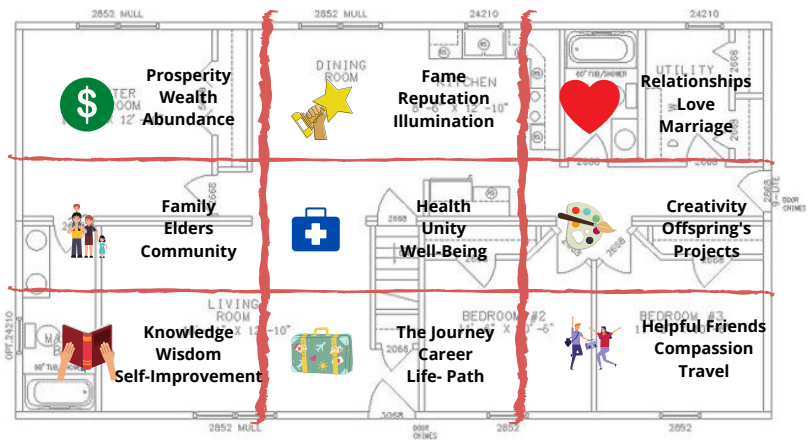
2852 MULL

2852 MULL

24210

24210

Prosperity
Wealth
Abundance

DINING ROOM

Fame
Reputation
Illumination

60" TUB/SHOWER

UTILITY

Relationships
Love
Marriage

2668

2868

Family
Elders
Community

Health
Unity
Well-Being

2668

Creativity
Offspring's
Projects

DOOR CHIMES

LIVING ROOM

Knowledge
Wisdom
Self-Improvement

The Journey
Career
Life- Path

2068

BEDROOM #2

BEDROOM #3

Helpful Friends
Compassion
Travel

OPT. 24210

60" TUB/SHOWER

3068

2852 MULL

DOOR CHIMES

2852

2852